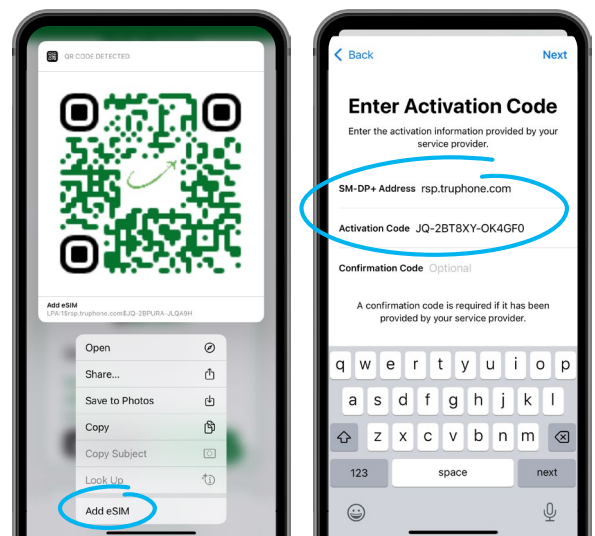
QR CODE DETECTED

Add eSIM
LPA:1$rsp.truphone.com$JQ-2BPURA-JLQA9H

Open
Share...
Save to Photos
Copy
Copy Subject
Look Up
Add eSIM

Back
Next

Enter Activation Code

Enter the activation information provided by your service provider.

SM-DP+ Address rsp.truphone.com
Activation Code JQ-2BT8XY-OK4GF0
Confirmation Code Optional

A confirmation code is required if it has been provided by your service provider.

q w e r t y u i o p
a s d f g h j k l
z x c v b n m
123 space next